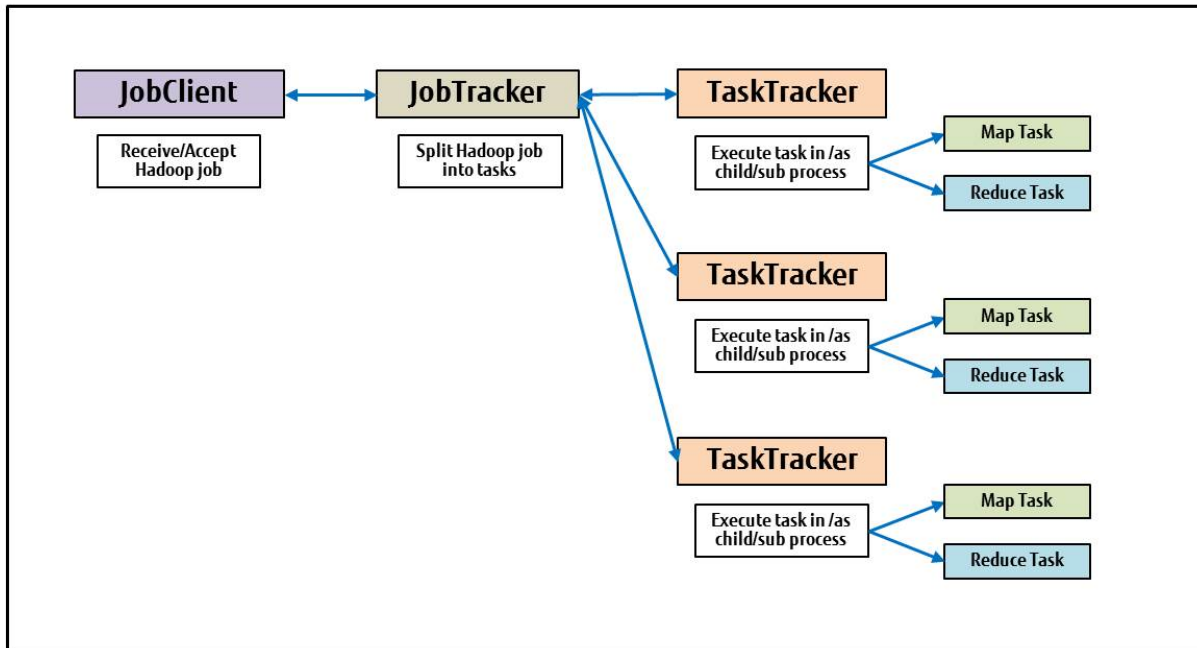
JobClient

Receive/Accept Hadoop job

JobTracker

Split Hadoop job into tasks

TaskTracker

Execute task in /as child/sub process

Map Task

Reduce Task

TaskTracker

Execute task in /as child/sub process

Map Task

Reduce Task

TaskTracker

Execute task in /as child/sub process

Map Task

Reduce Task